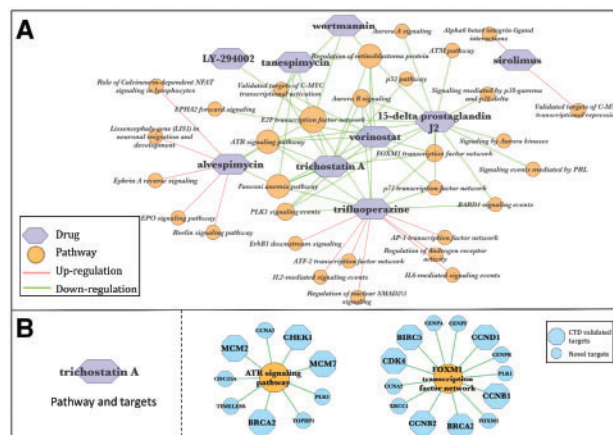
A

wortmannin

LY-294002

tanespimycin

sirolimus

Aurora A signaling

Alpha6 beta4 integrin-ligand interactions

Regulation of retinoblastoma protein

ATM pathway

Validated targets of C-MYC transcriptional activation

p53 pathway

Validated targets of C-M transcriptional repressi

Role of Calcineurin-dependent NFAT signaling in lymphocytes

Aurora B signaling

Signaling mediated by p38-gamma and p38-delta

EPHA2 forward signaling

E2F transcription factor network

15-delta prostaglandin J2

Lissencephaly gene (LIS1) in neuronal migration and development

ATR signaling pathway

vorinostat

Signaling by Aurora kinases

FOXM1 transcription factor network

alvespimycin

trichostatin A

p73 transcription factor network

Signaling events mediated by PRL

Ephrin A reverse signaling

Fanconi anemia pathway

PLK1 signaling events

BARD1 signaling events

trifluoperazine

EPO signaling pathway

Reelin signaling pathway

ErbB1 downstream signaling

AP-1 transcription factor network

ATF-2 transcription factor network

Regulation of Androgen receptor activity

IL2-mediated signaling events

IL6-mediated signaling events

Regulation of nuclear SMAD2/3 signaling

Drug

Pathway

Up-regulation

Down-regulation

B

trichostatin A

Pathway and targets

CCNA2

CHEK1

MCM2

MCM7

ATR signaling pathway

CDC25A

PLK1

TIMELESS

TOPBP1

BRCA2

BIRC5

CENPA

CENPF

CCND1

CDK4

FOXM1 transcription factor network

CENPB

CCNA2

PLK1

XRCC1

CCNB1

CCNB2

BRCA2

FOXM1

CTD validated targets

Novel targets